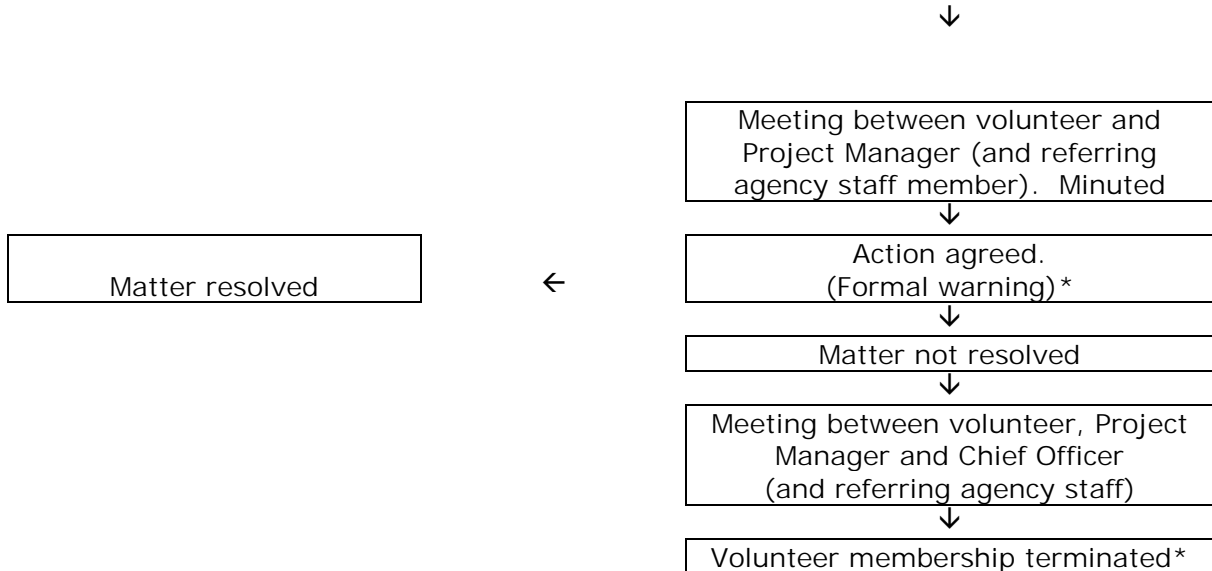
Meeting between volunteer and Project Manager (and referring agency staff member). Minuted

Action agreed. (Formal warning)*

Matter resolved

Matter not resolved

Meeting between volunteer, Project Manager and Chief Officer (and referring agency staff)

Volunteer membership terminated*